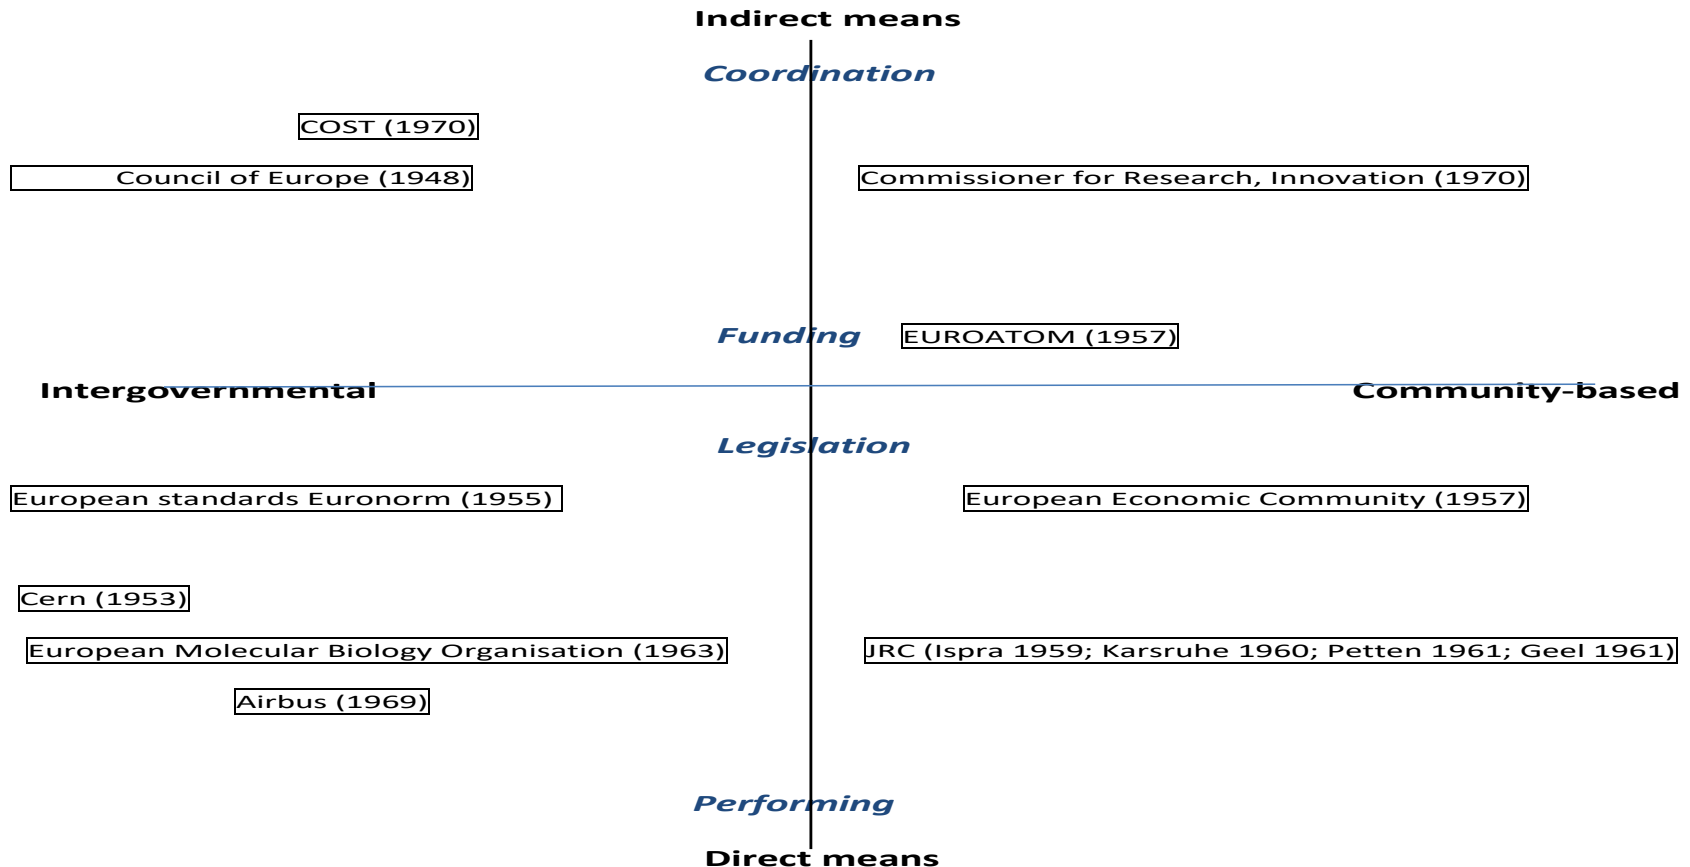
Indirect means

Coordination

COST (1970)

Council of Europe (1948)

Commissioner for Research, Innovation (1970)

Funding

EUROATOM (1957)

Intergovernmental

Community-based

Legislation

European standards Euronorm (1955)

European Economic Community (1957)

Cern (1953)

European Molecular Biology Organisation (1963)

JRC (Ispra 1959; Karsruhe 1960; Petten 1961; Geel 1961)

Airbus (1969)

Performing

Direct means